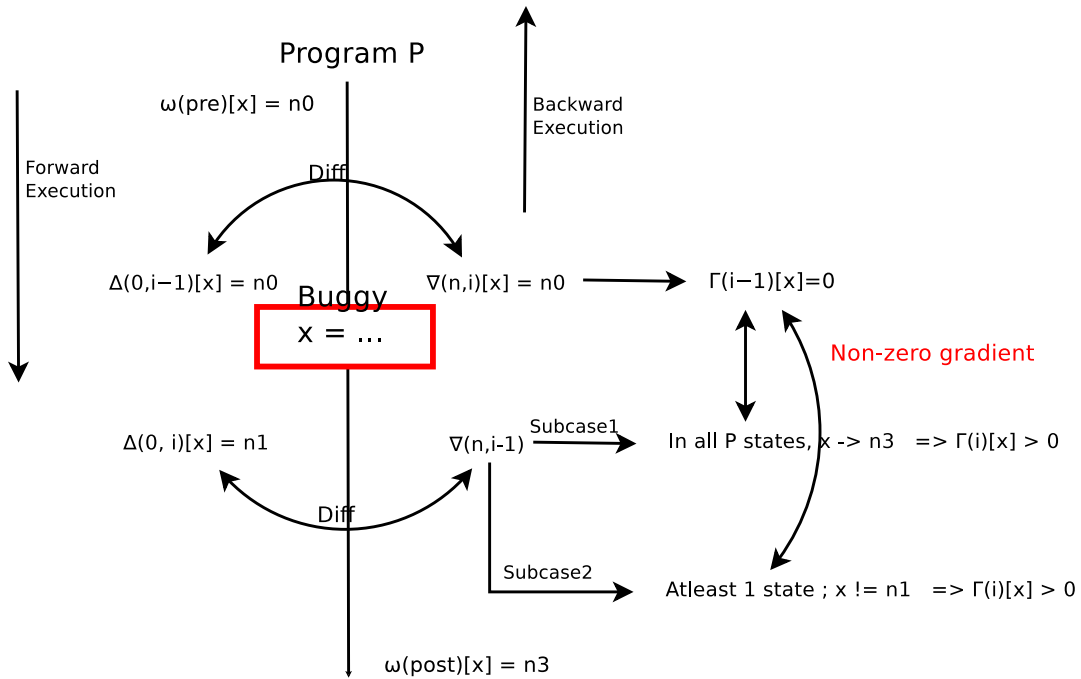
Program P

ω(pre)[x] = n0

Backward Execution

Forward Execution

Diff

Δ(0,i−1)[x] = n0

∇(n,i)[x] = n0

Γ(i−1)[x]=0

Buggy
x = ...

Non-zero gradient

Δ(0, i)[x] = n1

∇(n,i-1)

Subcase1

In all P states, x -> n3 => Γ(i)[x] > 0

Diff

Subcase2

Atleast 1 state ; x != n1 => Γ(i)[x] > 0

ω(post)[x] = n3